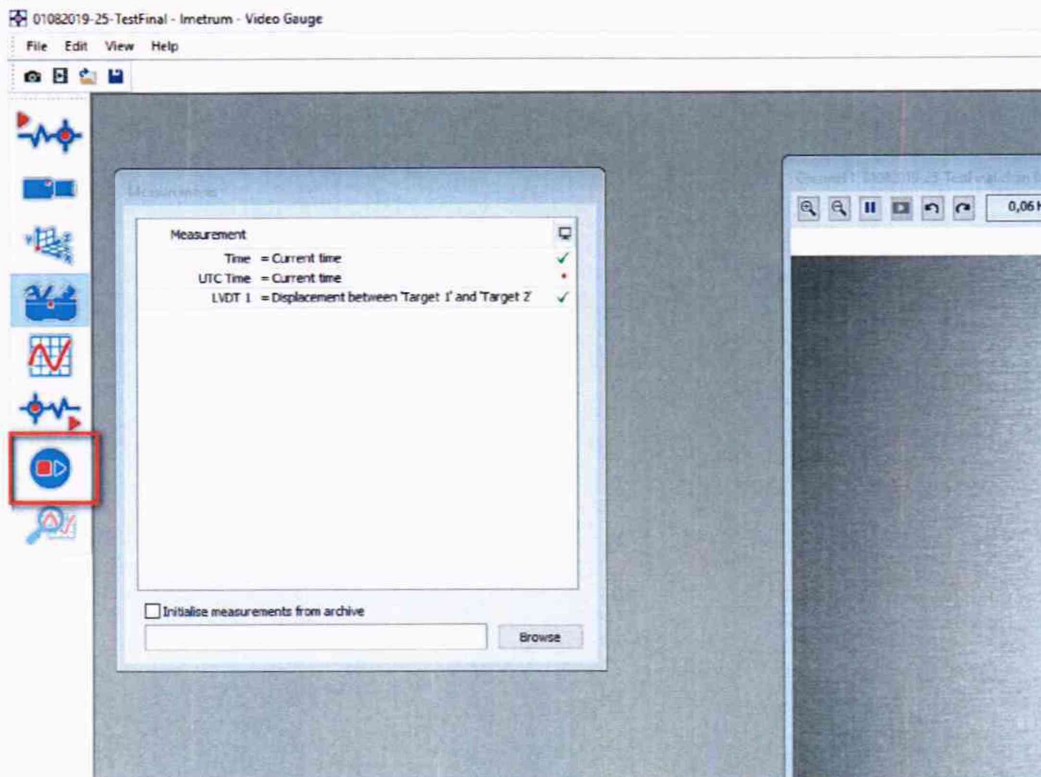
01082019-25-TestFinal - Imetrum - Video Gauge

File Edit View Help

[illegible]

Measurement
Time = Current time
UTC Time = Current time
LVDT 1 = Displacement between 'Target 1' and 'Target 2'

Initialise measurements from archive

Browse

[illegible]

0,06 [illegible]